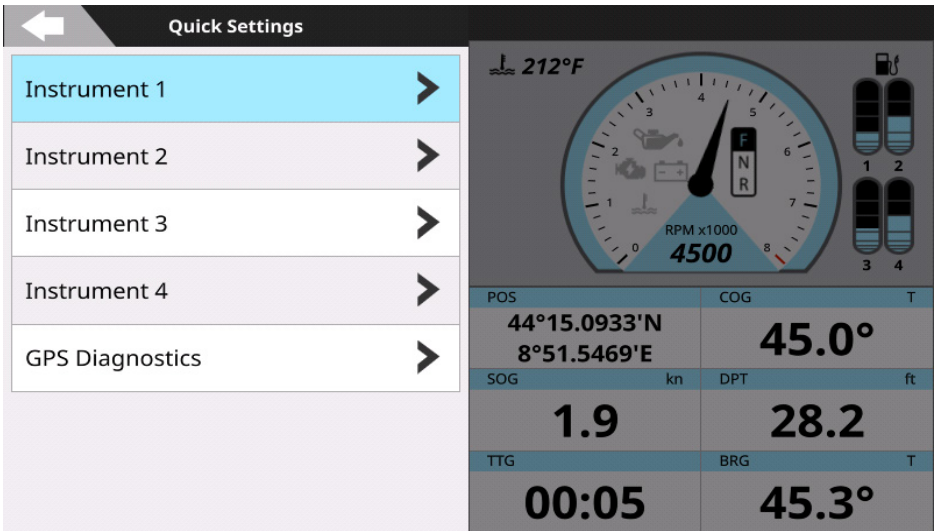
Quick Settings

Instrument 1

Instrument 2

Instrument 3

Instrument 4

GPS Diagnostics

212°F

0 1 2 3 4 5 6 7 8

F
N
R

RPM x1000
4500

1 2
3 4

POS
44°15.0933'N
8°51.5469'E

COG T
45.0°

SOG kn
1.9

DPT ft
28.2

TTG
00:05

BRG T
45.3°